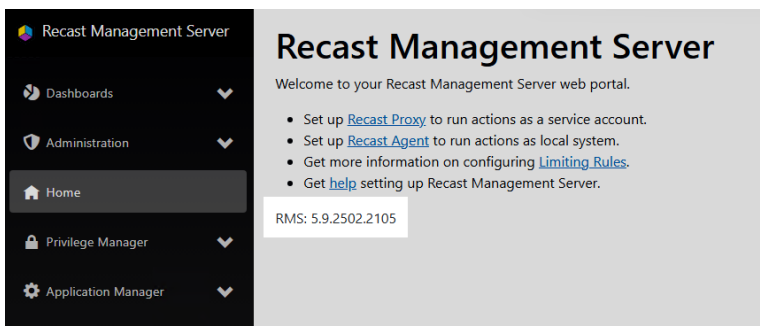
Recast Management Server

Dashboards

Administration

Home

Privilege Manager

Application Manager

# Recast Management Server

Welcome to your Recast Management Server web portal.

- Set up Recast Proxy to run actions as a service account.
- Set up Recast Agent to run actions as local system.
- Get more information on configuring Limiting Rules.
- Get help setting up Recast Management Server.

RMS: 5.9.2502.2105